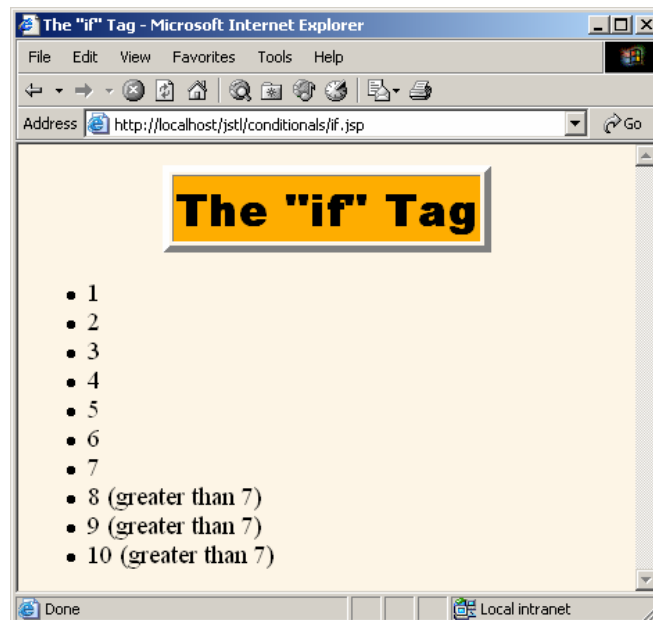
The "if" Tag - Microsoft Internet Explorer

File Edit View Favorites Tools Help

Address http://localhost/jstl/conditionals/if.jsp Go

The "if" Tag

- 1
- 2
- 3
- 4
- 5
- 6
- 7
- 8 (greater than 7)
- 9 (greater than 7)
- 10 (greater than 7)

Done Local intranet